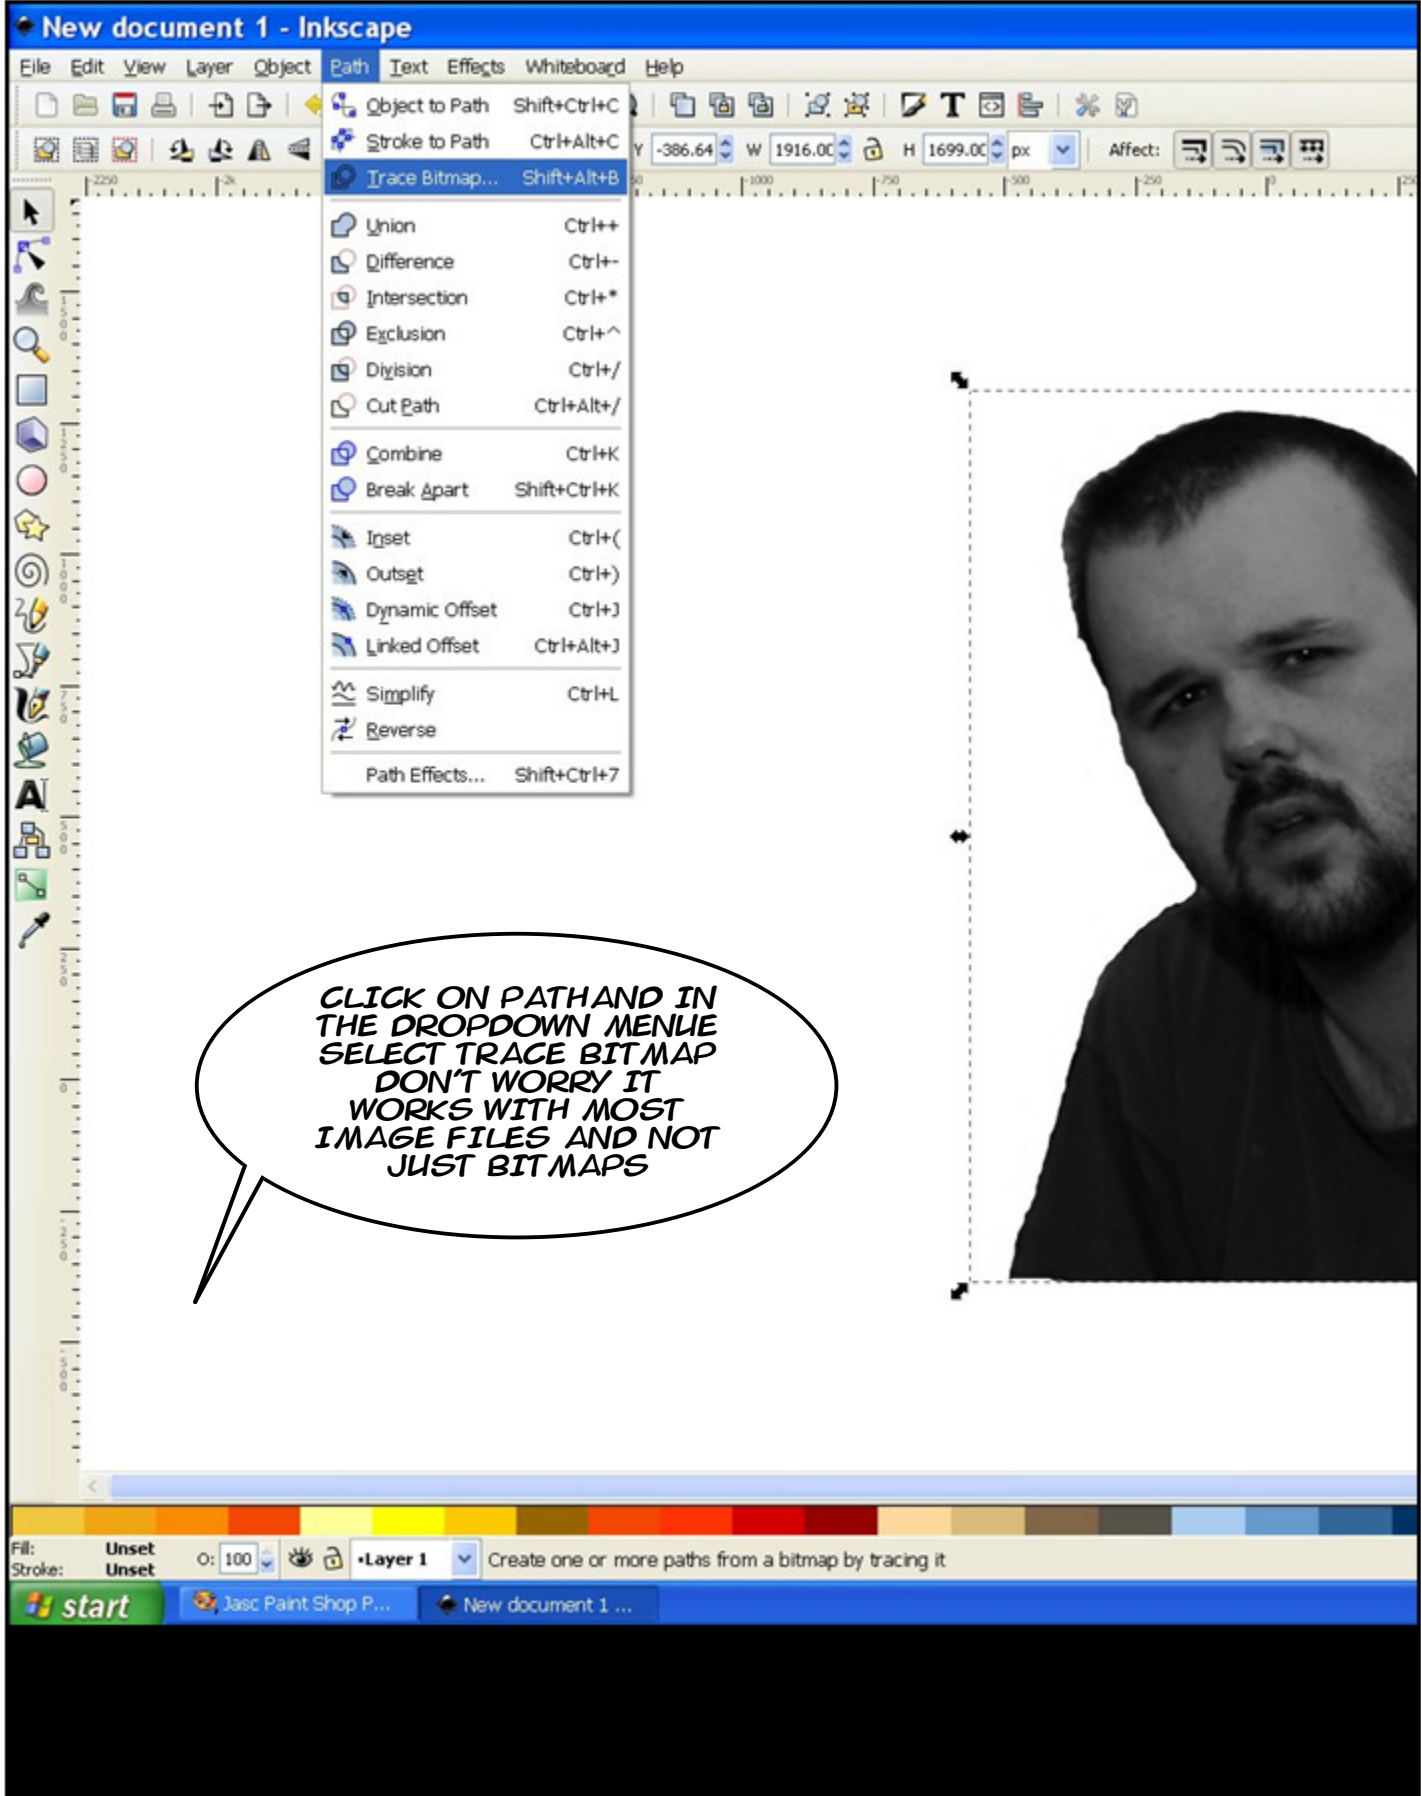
New document 1 - Inkscape

File Edit View Layer Object Path Text Effects Whiteboard Help

Y -386.64 W 1916.00 H 1699.00 px Affect:

-2250 -2000 -1000 -750 -500 -250

| | |
|---|---|
| Object to Path | Shift+Ctrl+C |
| Stroke to Path | Ctrl+Alt+C |
| Trace Bitmap... | Shift+Alt+B |
| Union | Ctrl++ |
| Difference | Ctrl+- |
| Intersection | Ctrl+* |
| Exclusion | Ctrl+^ |
| Division | Ctrl+/ |
| Cut Path | Ctrl+Alt+/ |
| Combine | Ctrl+K |
| Break Apart | Shift+Ctrl+K |
| Inset | Ctrl+( |
| Outset | Ctrl+) |
| Dynamic Offset | Ctrl+J |
| Linked Offset | Ctrl+Alt+J |
| Simplify | Ctrl+L |
| Reverse | |
| Path Effects... | Shift+Ctrl+7 |

CLICK ON PATHAND IN THE DROPDOWN MENUE SELECT TRACE BITMAP DON'T WORRY IT WORKS WITH MOST IMAGE FILES AND NOT JUST BITMAPS

Fill: Unset
Stroke: Unset
O: 100
•Layer 1
Create one or more paths from a bitmap by tracing it

start Jasc Paint Shop P... New document 1 ...